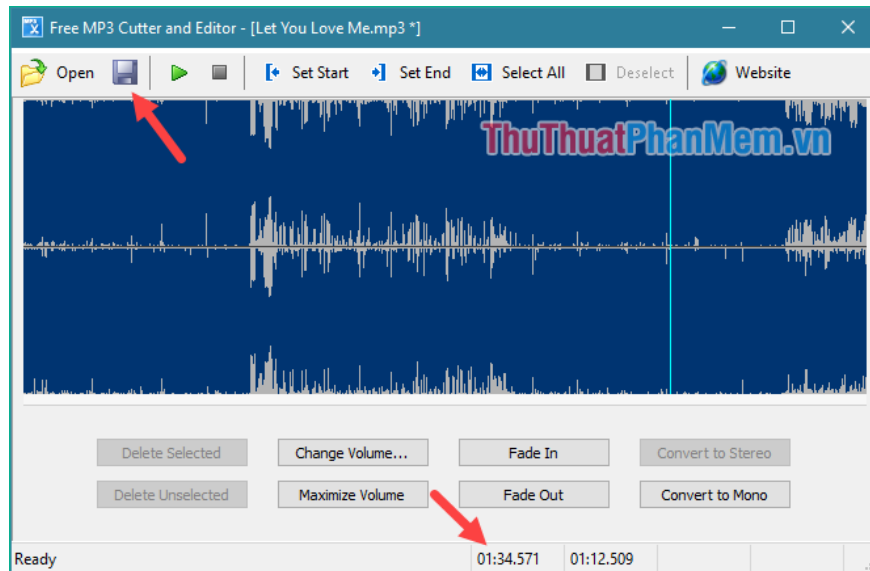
Free MP3 Cutter and Editor - [Let You Love Me.mp3 *]

Open
Set Start
Set End
Select All
Deselect
Website

ThuThuatPhanMem.vn

Delete Selected
Change Volume...
Fade In
Convert to Stereo
Delete Unselected
Maximize Volume
Fade Out
Convert to Mono

Ready
01:34.571
01:12.509